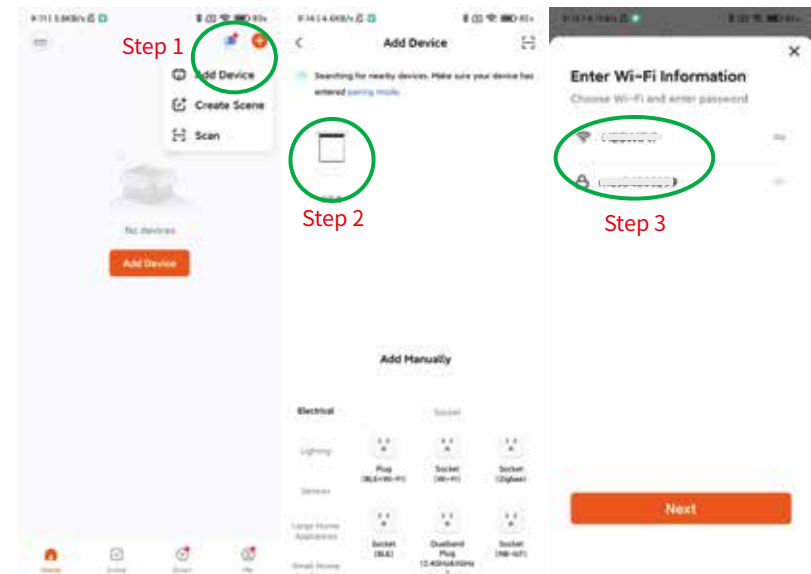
Step 1

Add Device

Create Scene

Scan

No devices

Add Device

Home

Scene

Smart

Me

Add Device

Searching for nearby devices. Make sure your device has entered pairing mode.

Step 2

Add Manually

Electrical

Socket

Lighting

Sensors

Large Home Appliances

Small Home

Plug (BLE+Wi-Fi)

Socket (Wi-Fi)

Socket (Zigbee)

Socket (BLE)

Dualband Plug (2.4GHz&5GHz)

Socket (NB-IoT)

Enter Wi-Fi Information

Choose Wi-Fi and enter password

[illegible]

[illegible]

Step 3

Next